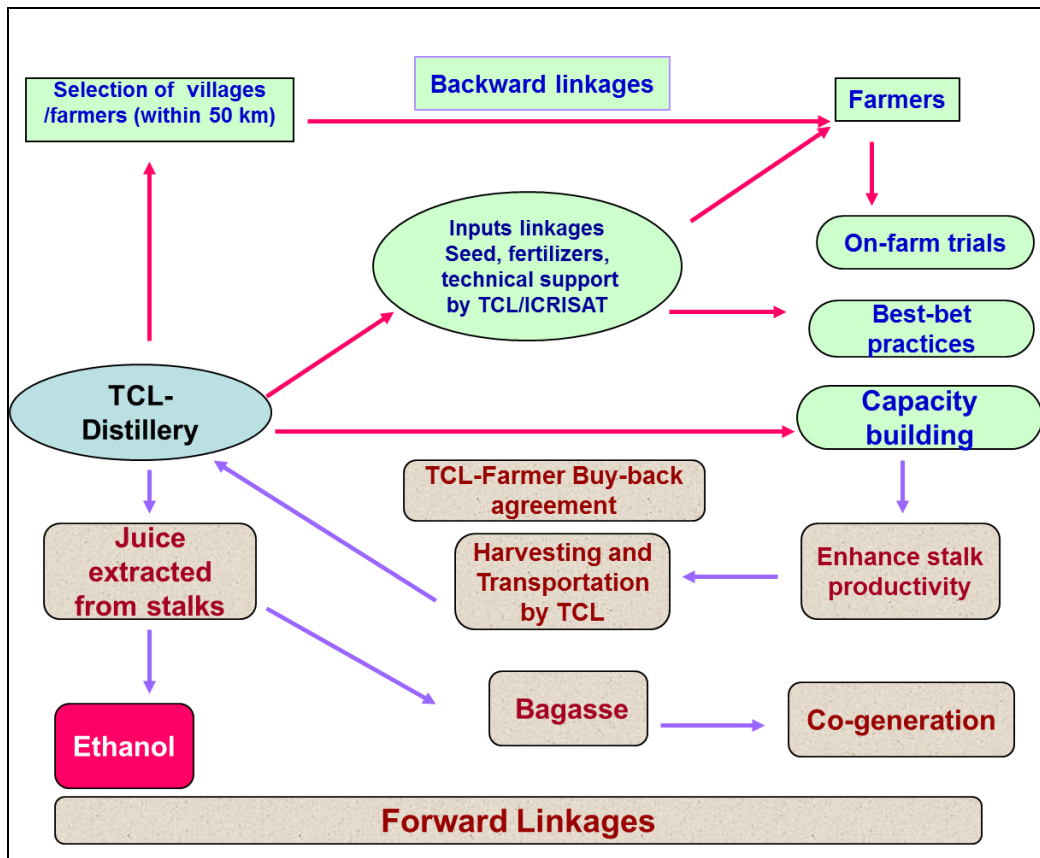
Selection of villages /farmers (within 50 km)

Backward linkages

Farmers

Inputs linkages Seed, fertilizers, technical support by TCL/ICRISAT

On-farm trials

Best-bet practices

TCL-Distillery

Capacity building

TCL-Farmer Buy-back agreement

Juice extracted from stalks

Harvesting and Transportation by TCL

Enhance stalk productivity

Bagasse

Co-generation

Ethanol

Forward Linkages